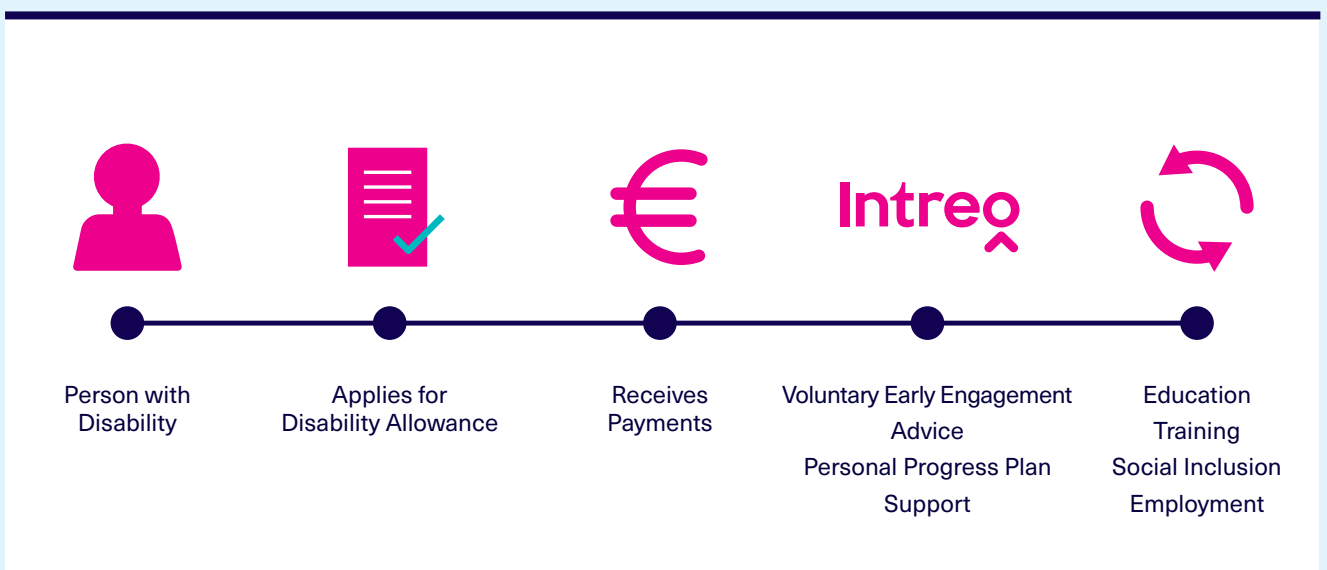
€

Intreo

Person with Disability

Applies for Disability Allowance

Receives Payments

Voluntary Early Engagement
Advice
Personal Progress Plan
Support

Education
Training
Social Inclusion
Employment